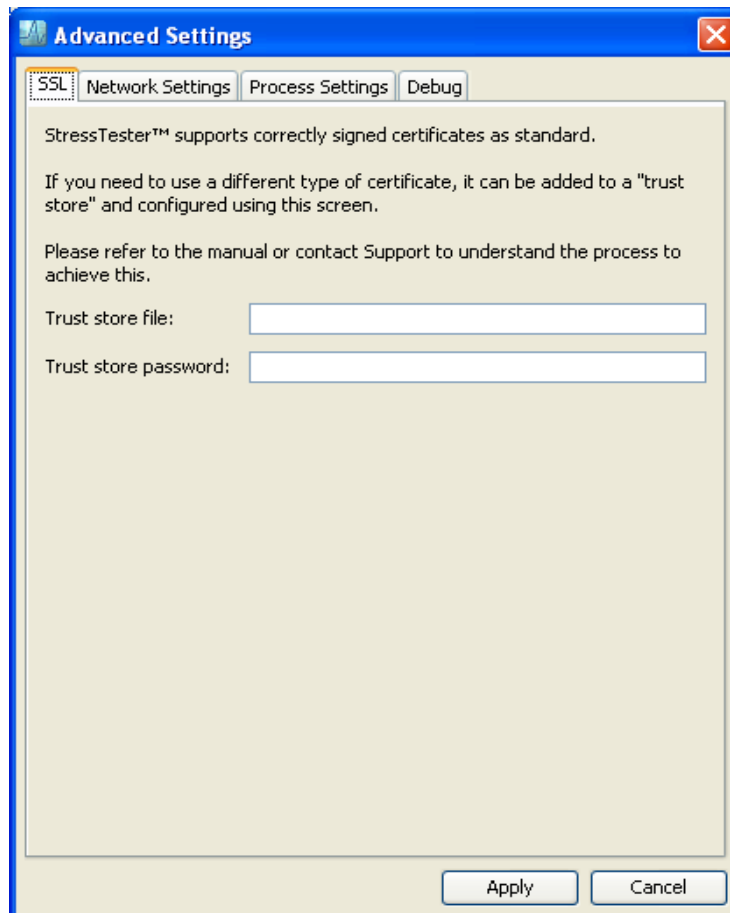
Advanced Settings

SSL | Network Settings | Process Settings | Debug

StressTester™ supports correctly signed certificates as standard.

If you need to use a different type of certificate, it can be added to a "trust store" and configured using this screen.

Please refer to the manual or contact Support to understand the process to achieve this.

Trust store file:

Trust store password:

Apply
Cancel